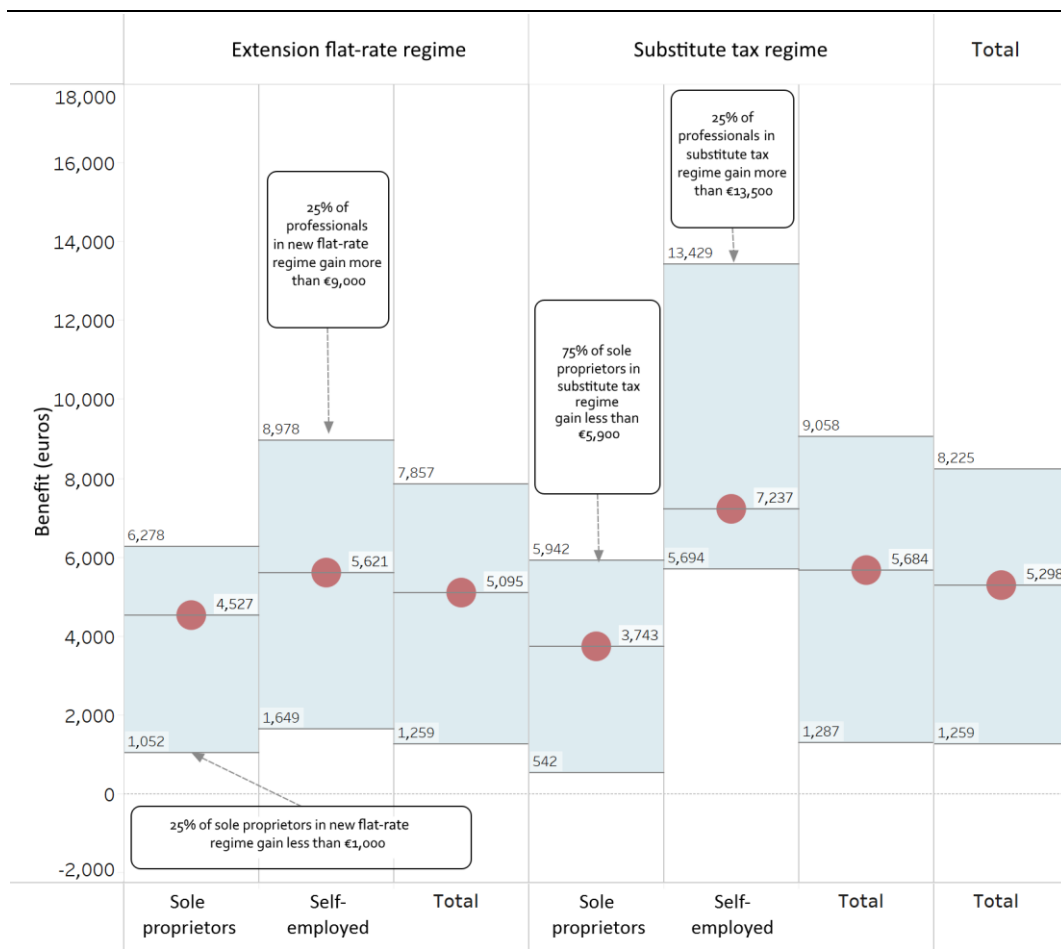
Extension flat-rate regime

Substitute tax regime

Total

18,000
16,000
14,000
12,000
10,000
8,000
6,000
4,000
2,000
0
-2,000

Benefit (euros)

25% of professionals in new flat-rate regime gain more than €9,000

25% of professionals in substitute tax regime gain more than €13,500

75% of sole proprietors in substitute tax regime gain less than €5,900

25% of sole proprietors in new flat-rate regime gain less than €1,000

6,278
4,527
1,052
8,978
5,621
1,649
7,857
5,095
1,259
5,942
3,743
542
13,429
7,237
5,694
9,058
5,684
1,287
8,225
5,298
1,259

Sole proprietors

Self-employed

Total

Sole proprietors

Self-employed

Total

Total